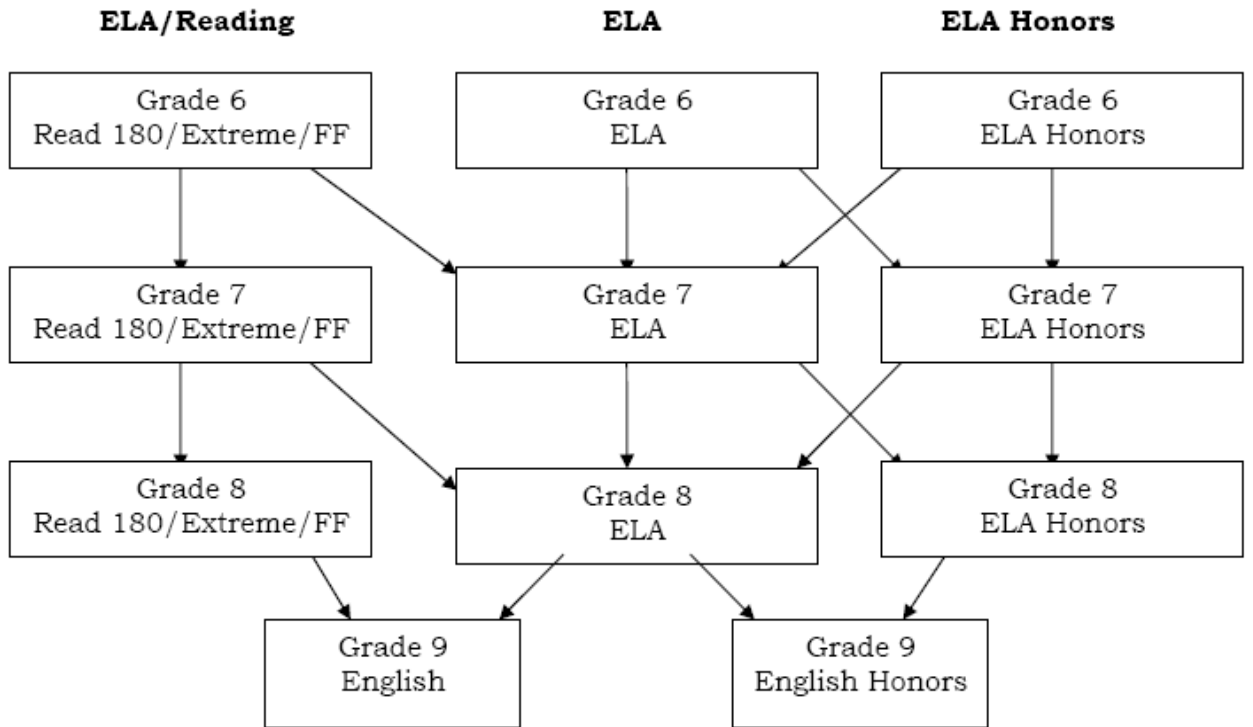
ELA/Reading

ELA

ELA Honors

Grade 6
Read 180/Extreme/FF

Grade 6
ELA

Grade 6
ELA Honors

Grade 7
Read 180/Extreme/FF

Grade 7
ELA

Grade 7
ELA Honors

Grade 8
Read 180/Extreme/FF

Grade 8
ELA

Grade 8
ELA Honors

Grade 9
English

Grade 9
English Honors